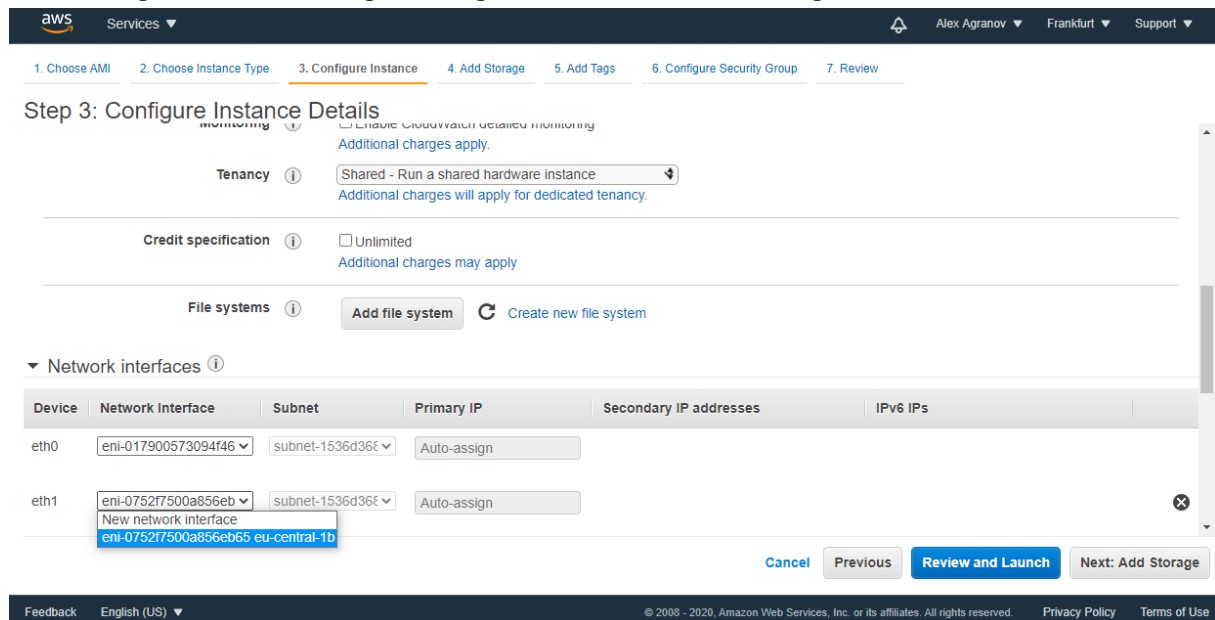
aws Services ▼

Alex Agranov ▼ Frankfurt ▼ Support ▼

1. Choose AMI
2. Choose Instance Type
3. Configure Instance
4. Add Storage
5. Add Tags
6. Configure Security Group
7. Review

Step 3: Configure Instance Details

Monitoring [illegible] Enable CloudWatch detailed monitoring
Additional charges apply.

Tenancy Shared - Run a shared hardware instance
Additional charges will apply for dedicated tenancy.

Credit specification Unlimited
Additional charges may apply

File systems Add file system Create new file system

Network interfaces

| Device | Network Interface | Subnet | Primary IP | Secondary IP addresses | IPv6 IPs |
|---|---|---|---|---|---|
| eth0 | eni-017900573094f46 | subnet-1536d36 | Auto-assign | | |
| eth1 | eni-0752f7500a856eb | subnet-1536d36 | Auto-assign | | |

New network interface
eni-0752f7500a856eb65 eu-central-1b

Cancel Previous Review and Launch Next: Add Storage

Feedback English (US) ▼

© 2008 - 2020, Amazon Web Services, Inc. or its affiliates. All rights reserved. Privacy Policy Terms of Use